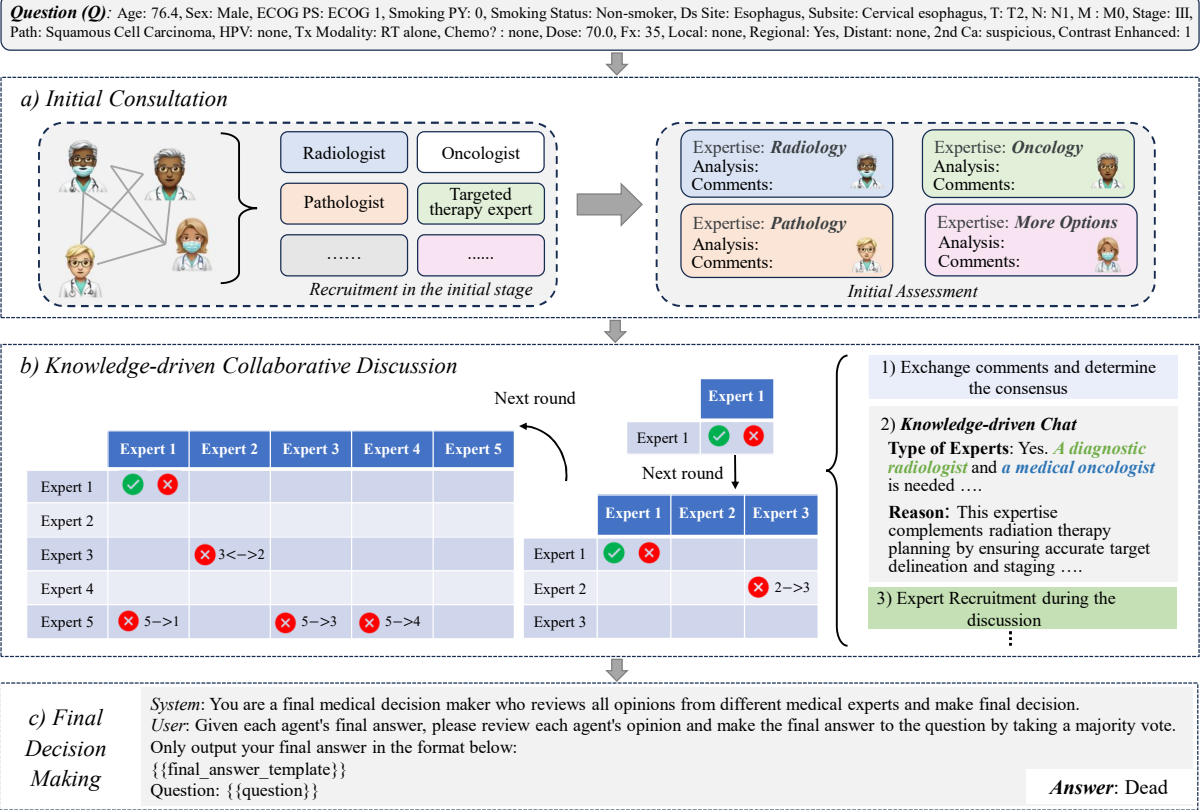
**Question (Q)**: Age: 76.4, Sex: Male, ECOG PS: ECOG 1, Smoking PY: 0, Smoking Status: Non-smoker, Ds Site: Esophagus, Subsite: Cervical esophagus, T: T2, N: N1, M : M0, Stage: III, Path: Squamous Cell Carcinoma, HPV: none, Tx Modality: RT alone, Chemo? : none, Dose: 70.0, Fx: 35, Local: none, Regional: Yes, Distant: none, 2nd Ca: suspicious, Contrast Enhanced: 1

a) Initial Consultation

Radiologist
Oncologist
Pathologist
Targeted therapy expert
……
......
Recruitment in the initial stage

Expertise: Radiology
Analysis:
Comments:

Expertise: Oncology
Analysis:
Comments:

Expertise: Pathology
Analysis:
Comments:

Expertise: More Options
Analysis:
Comments:

Initial Assessment

b) Knowledge-driven Collaborative Discussion

Next round

| | Expert 1 | Expert 2 | Expert 3 | Expert 4 | Expert 5 |
|---|---|---|---|---|---|
| Expert 1 | ✓ ✗ | | | | |
| Expert 2 | | | | | |
| Expert 3 | | ✗ 3<–>2 | | | |
| Expert 4 | | | | | |
| Expert 5 | ✗ 5–>1 | | ✗ 5–>3 | ✗ 5–>4 | |

| | Expert 1 |
|---|---|
| Expert 1 | ✓ ✗ |

Next round

| | Expert 1 | Expert 2 | Expert 3 |
|---|---|---|---|
| Expert 1 | ✓ ✗ | | |
| Expert 2 | | | ✗ 2–>3 |
| Expert 3 | | | |

1) Exchange comments and determine the consensus

2) Knowledge-driven Chat
Type of Experts: Yes. A diagnostic radiologist and a medical oncologist is needed ….
Reason: This expertise complements radiation therapy planning by ensuring accurate target delineation and staging ….

3) Expert Recruitment during the discussion
⋮

c) Final Decision Making

System: You are a final medical decision maker who reviews all opinions from different medical experts and make final decision.
User: Given each agent's final answer, please review each agent's opinion and make the final answer to the question by taking a majority vote.
Only output your final answer in the format below:
{{final_answer_template}}
Question: {{question}}

Answer: Dead